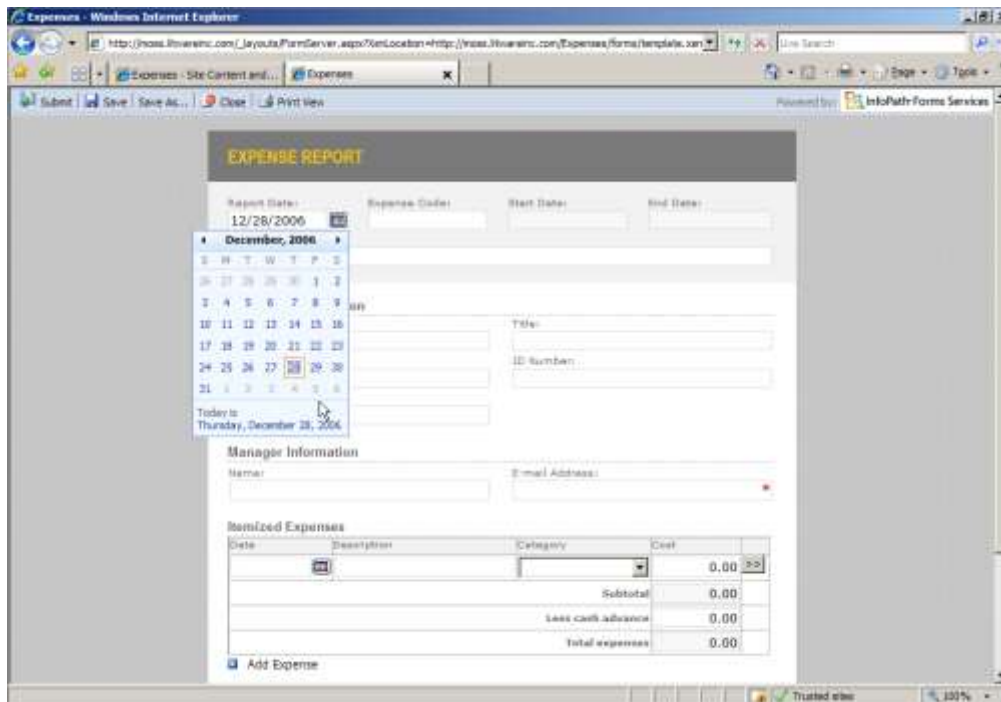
Expenses - Windows Internet Explorer

http://moss.litwareinc.com/_layouts/FormServer.aspx?XsnLocation=http://moss.litwareinc.com/Expenses/forms/template.xsn

Live Search

Expenses - Site Content and... | Expenses

Page ▾ Tools ▾

Submit | Save | Save As... | Close | Print View

Powered by: InfoPath Forms Services

EXPENSE REPORT

Report Date:
12/28/2006

Expense Code:

Start Date:

End Date:

December, 2006

| S | M | T | W | T | F | S |
|---|---|---|---|---|---|---|
| 26 | 27 | 28 | 29 | 30 | 1 | 2 |
| 3 | 4 | 5 | 6 | 7 | 8 | 9 |
| 10 | 11 | 12 | 13 | 14 | 15 | 16 |
| 17 | 18 | 19 | 20 | 21 | 22 | 23 |
| 24 | 25 | 26 | 27 | 28 | 29 | 30 |
| 31 | 1 | 2 | 3 | 4 | 5 | 6 |

Today is Thursday, December 28, 2006

Title:

ID Number:

Manager Information

Name:

E-mail Address:

Itemized Expenses

| Date | Description | Category | Cost |
|---|---|---|---|
| | | | 0.00 |
| | | Subtotal | 0.00 |
| | | Less cash advance | 0.00 |
| | | Total expenses | 0.00 |

Add Expense

Trusted sites | 100%